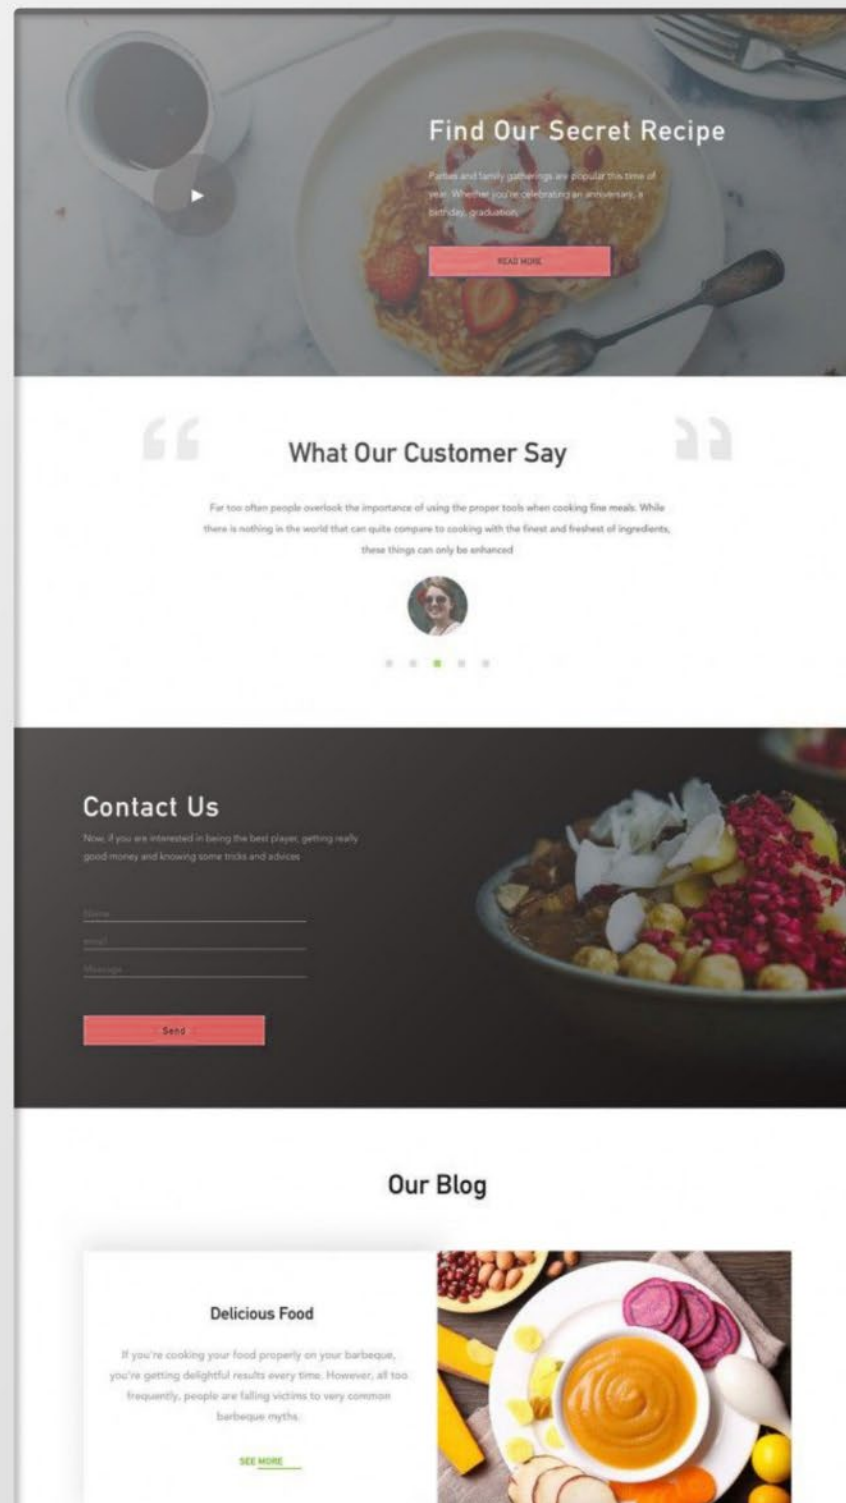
Find Our Secret Recipe

Parties and family gatherings are popular this time of year. Whether you're celebrating an anniversary, a birthday, graduation

READ MORE

What Our Customer Say

Far too often people overlook the importance of using the proper tools when cooking fine meals. While there is nothing in the world that can quite compare to cooking with the finest and freshest of ingredients, these things can only be enhanced

Contact Us

Now, if you are interested in being the best player, getting really good money and knowing some tricks and advices

Name

email

Message

Send

Our Blog

Delicious Food

If you're cooking your food properly on your barbeque, you're getting delightful results every time. However, all too frequently, people are falling victims to very common barbeque myths.

SEE MORE